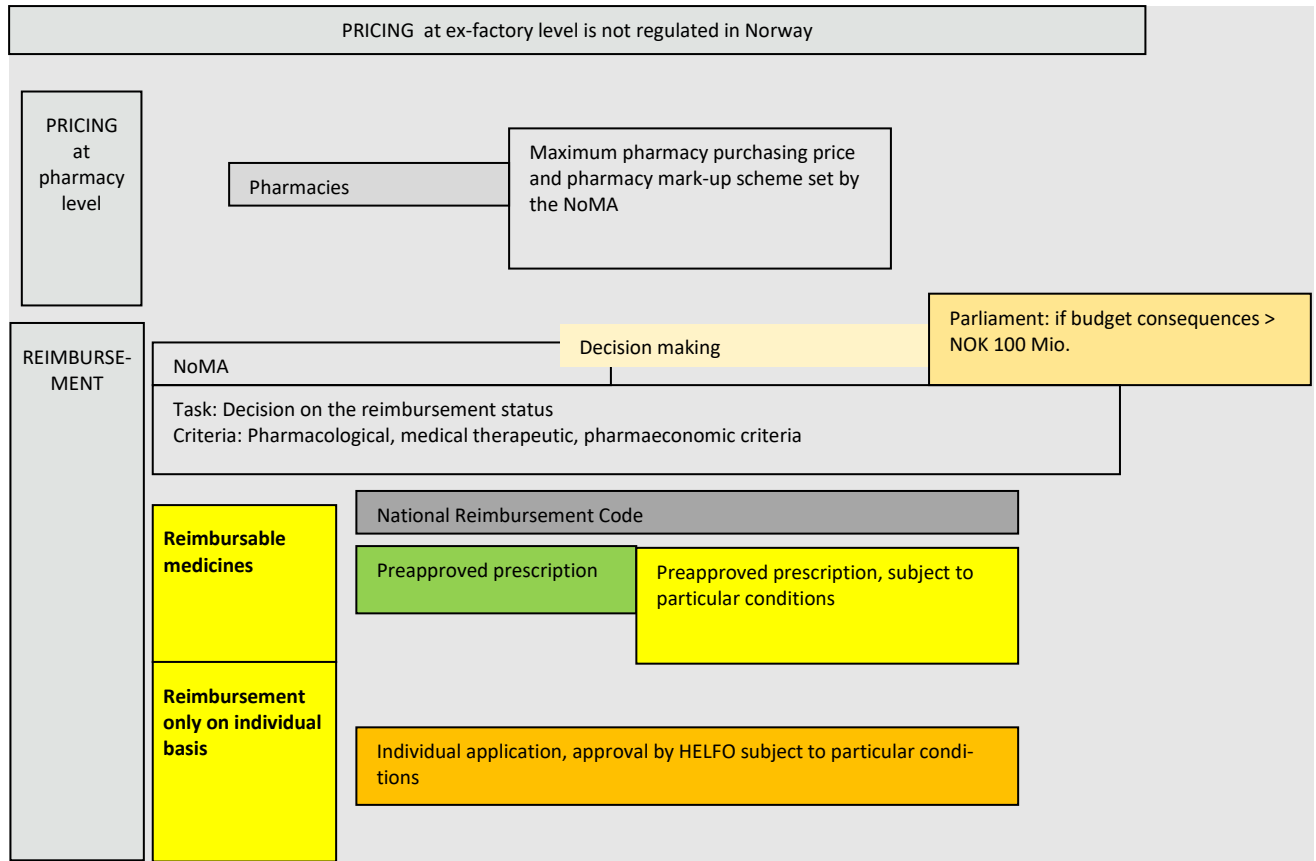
PRICING at ex-factory level is not regulated in Norway

PRICING at pharmacy level

Pharmacies

Maximum pharmacy purchasing price and pharmacy mark-up scheme set by the NoMA

REIMBURSEMENT

NoMA

Decision making

Parliament: if budget consequences > NOK 100 Mio.

Task: Decision on the reimbursement status
Criteria: Pharmacological, medical therapeutic, pharmaeconomic criteria

Reimbursable medicines

National Reimbursement Code

Preapproved prescription

Preapproved prescription, subject to particular conditions

Reimbursement only on individual basis

Individual application, approval by HELFO subject to particular conditions